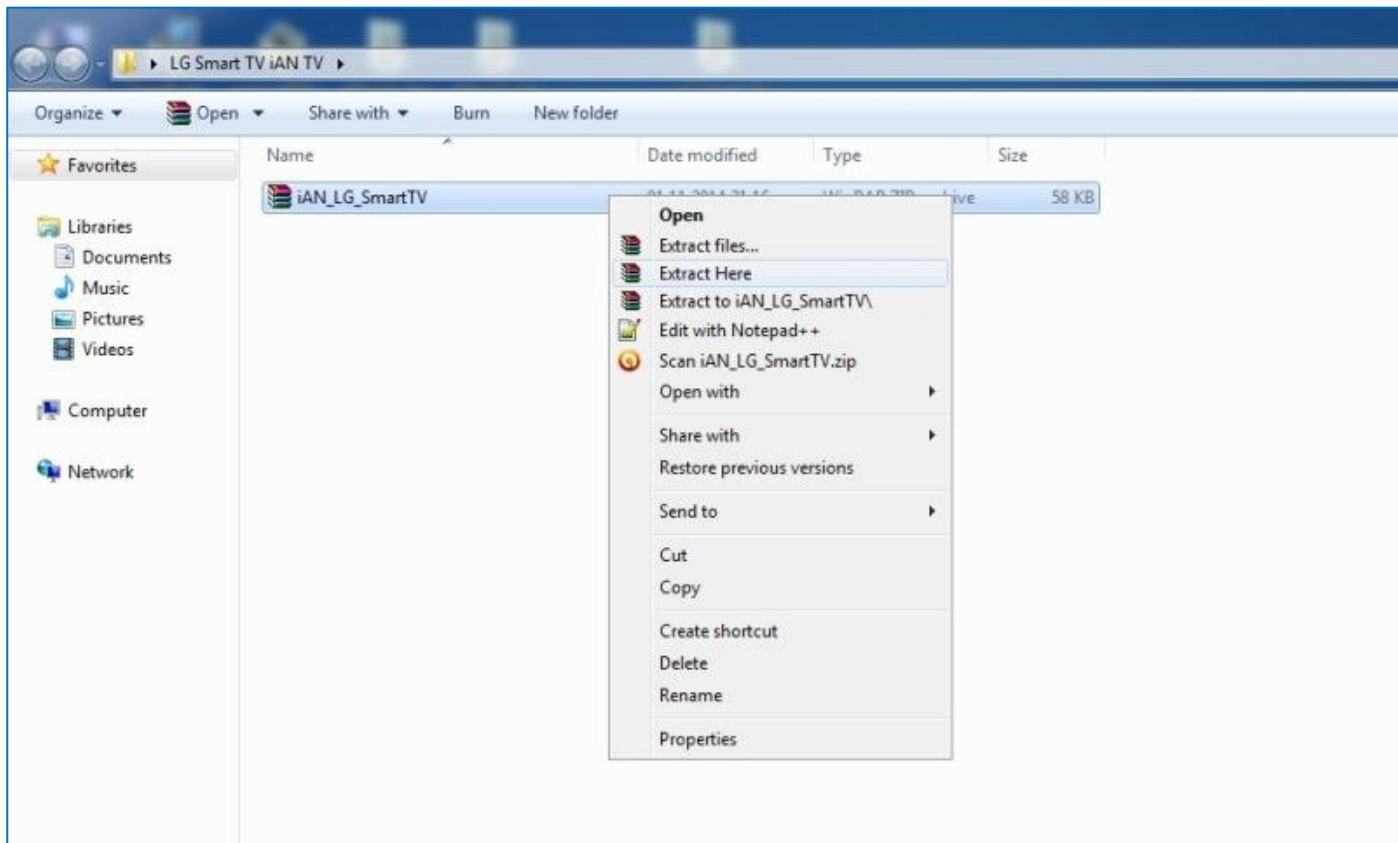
▸ LG Smart TV iAN TV ▸

Organize ▾ Open ▾ Share with ▾ Burn New folder

Favorites

Libraries
Documents
Music
Pictures
Videos

Computer

Network

| Name | Date modified | Type | Size |
|---|---|---|---|
| iAN_LG_SmartTV | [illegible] | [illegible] ive | 58 KB |

Open
Extract files...
Extract Here
Extract to iAN_LG_SmartTV\
Edit with Notepad++
Scan iAN_LG_SmartTV.zip
Open with ▸
Share with ▸
Restore previous versions
Send to ▸
Cut
Copy
Create shortcut
Delete
Rename
Properties